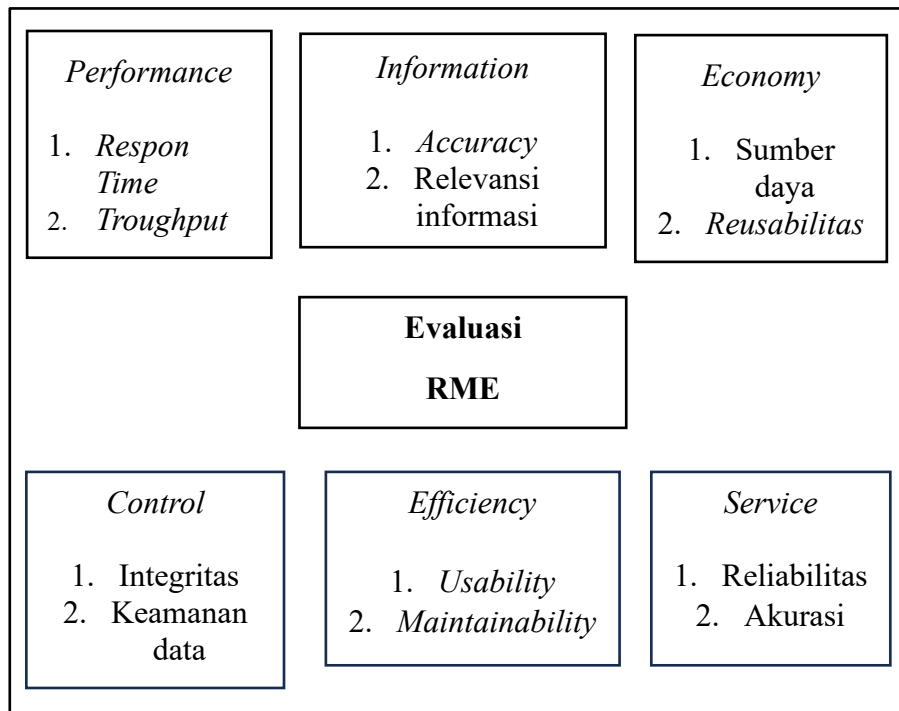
Performance

1. Respon Time
2. Troughput

Information

1. Accuracy
2. Relevansi informasi

Economy

1. Sumber daya
2. Reusabilitas

Evaluasi

RME

Control

1. Integritas
2. Keamanan data

Efficiency

1. Usability
2. Maintainability

Service

1. Reliabilitas
2. Akurasi